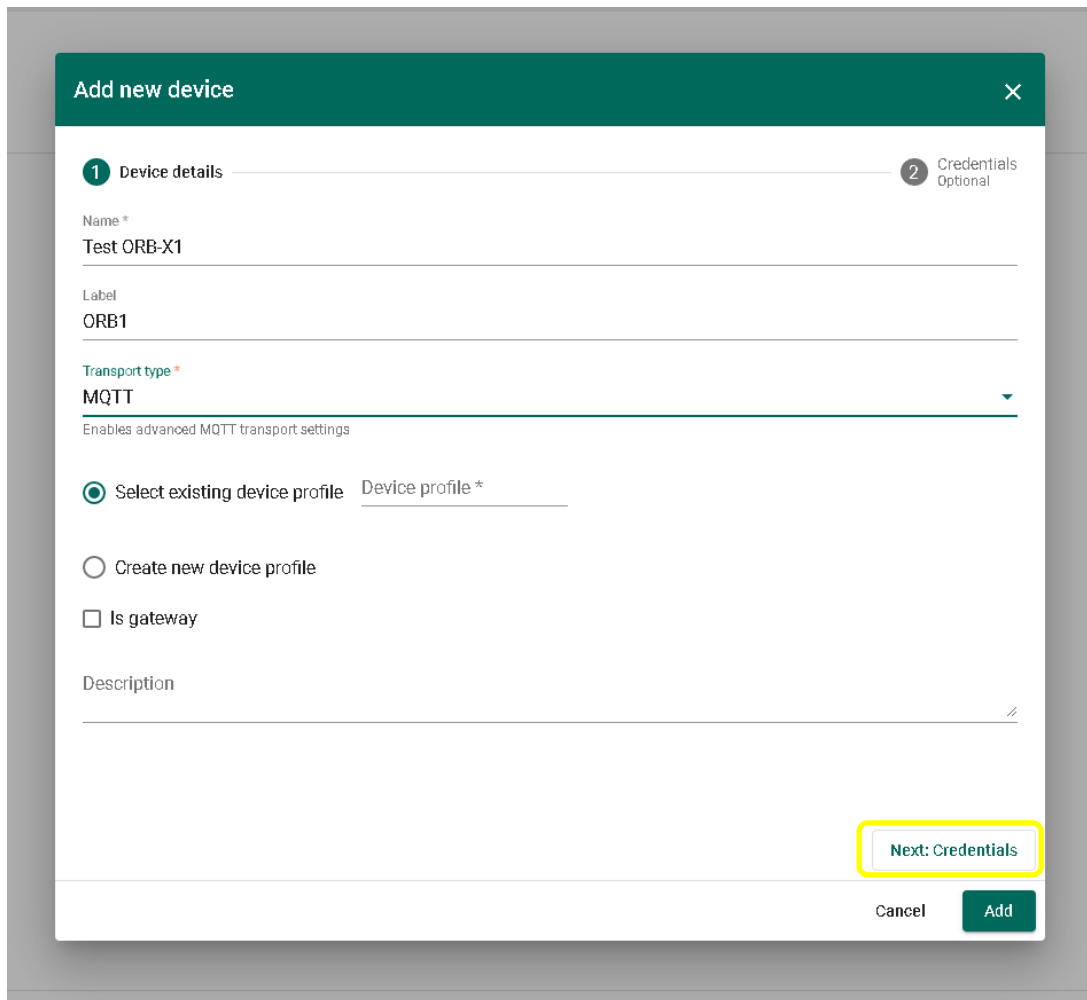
Add new device

1 Device details

2 Credentials
Optional

Name *
Test ORB-X1

Label
ORB1

Transport type *
MQTT
Enables advanced MQTT transport settings

Select existing device profile
Device profile *

Create new device profile

Is gateway

Description

Next: Credentials

Cancel
Add